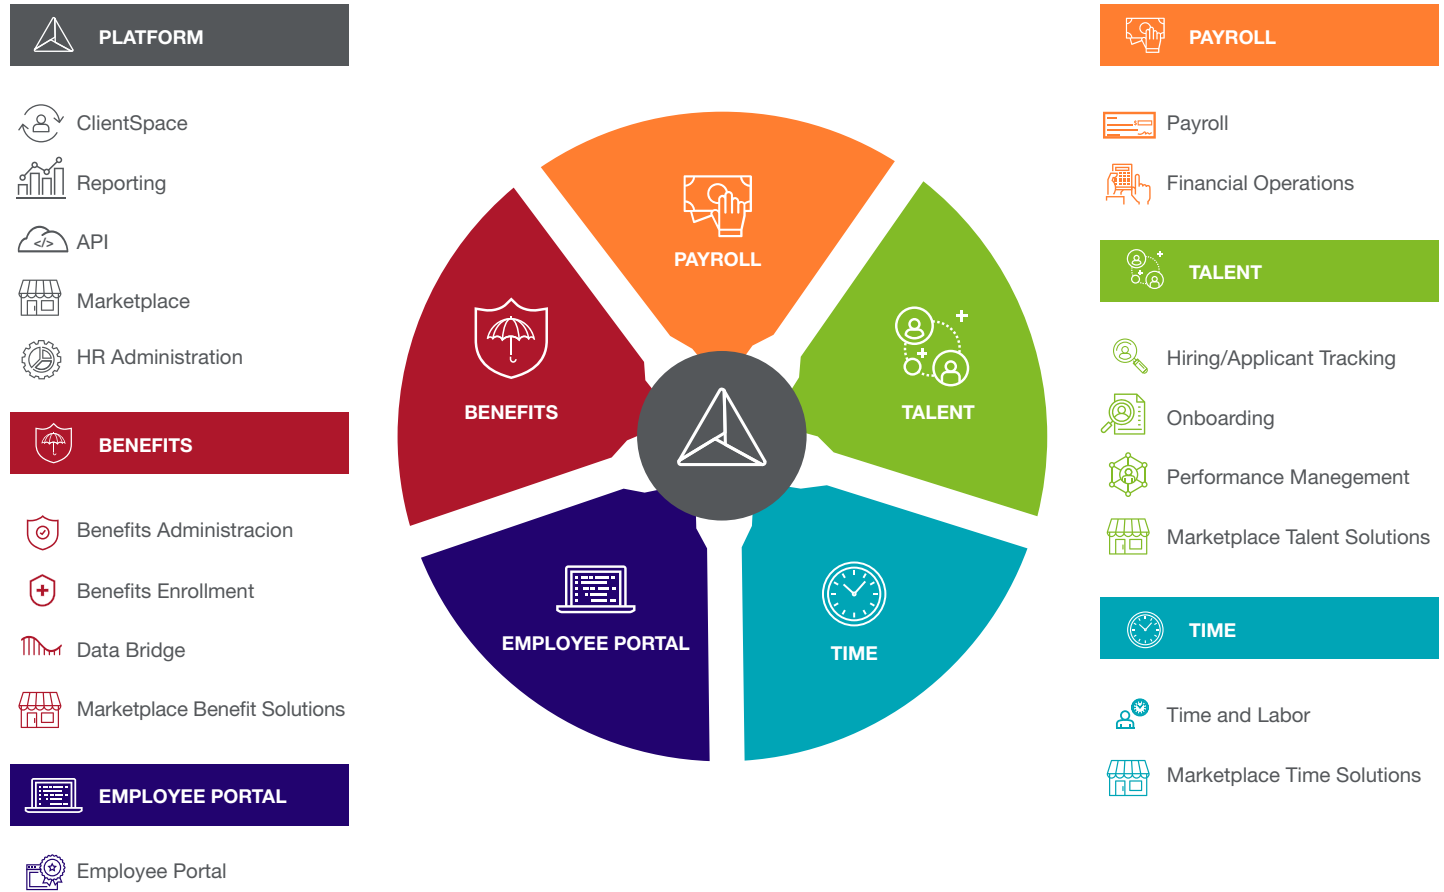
PLATFORM

ClientSpace
Reporting
</> API
Marketplace
HR Administration

BENEFITS

Benefits Administracion
Benefits Enrollment
Data Bridge
Marketplace Benefit Solutions

EMPLOYEE PORTAL

Employee Portal

PAYROLL
BENEFITS
TALENT
EMPLOYEE PORTAL
TIME

PAYROLL

Payroll
Financial Operations

TALENT

Hiring/Applicant Tracking
Onboarding
Performance Manegement
Marketplace Talent Solutions

TIME

Time and Labor
Marketplace Time Solutions